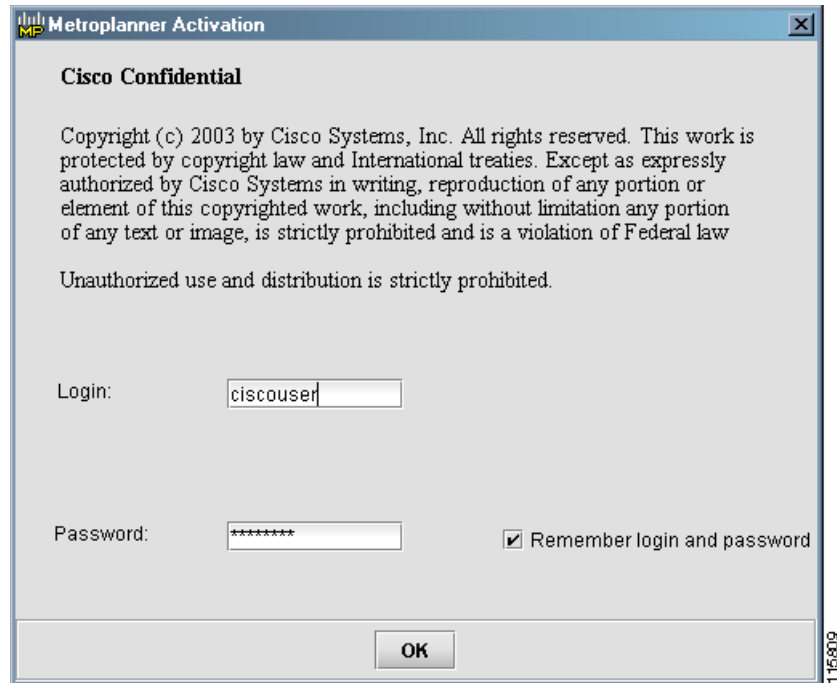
MP Metroplanner Activation

Cisco Confidential

Copyright (c) 2003 by Cisco Systems, Inc. All rights reserved. This work is protected by copyright law and International treaties. Except as expressly authorized by Cisco Systems in writing, reproduction of any portion or element of this copyrighted work, including without limitation any portion of any text or image, is strictly prohibited and is a violation of Federal law

Unauthorized use and distribution is strictly prohibited.

Login: ciscouser

Password: ********

Remember login and password

OK

115809